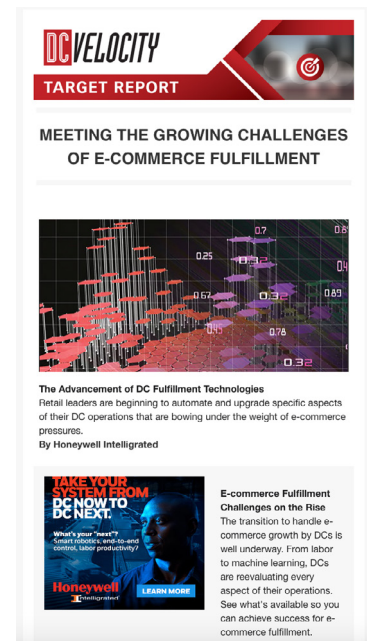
DC VELOCITY

TARGET REPORT

MEETING THE GROWING CHALLENGES OF E-COMMERCE FULFILLMENT

0.7
0.8
0.25
0.32
0.4
0.67
0.32
0.89
0.45
0.78
0.32

The Advancement of DC Fulfillment Technologies
Retail leaders are beginning to automate and upgrade specific aspects of their DC operations that are bowing under the weight of e-commerce pressures.
By Honeywell Intelligrated

TAKE YOUR SYSTEM FROM DC NOW TO DC NEXT.
What's your "next"? Smart robotics, end-to-end control, labor productivity?
Honeywell
Intelligrated
LEARN MORE

E-commerce Fulfillment Challenges on the Rise
The transition to handle e-commerce growth by DCs is well underway. From labor to machine learning, DCs are reevaluating every aspect of their operations. See what's available so you can achieve success for e-commerce fulfillment.